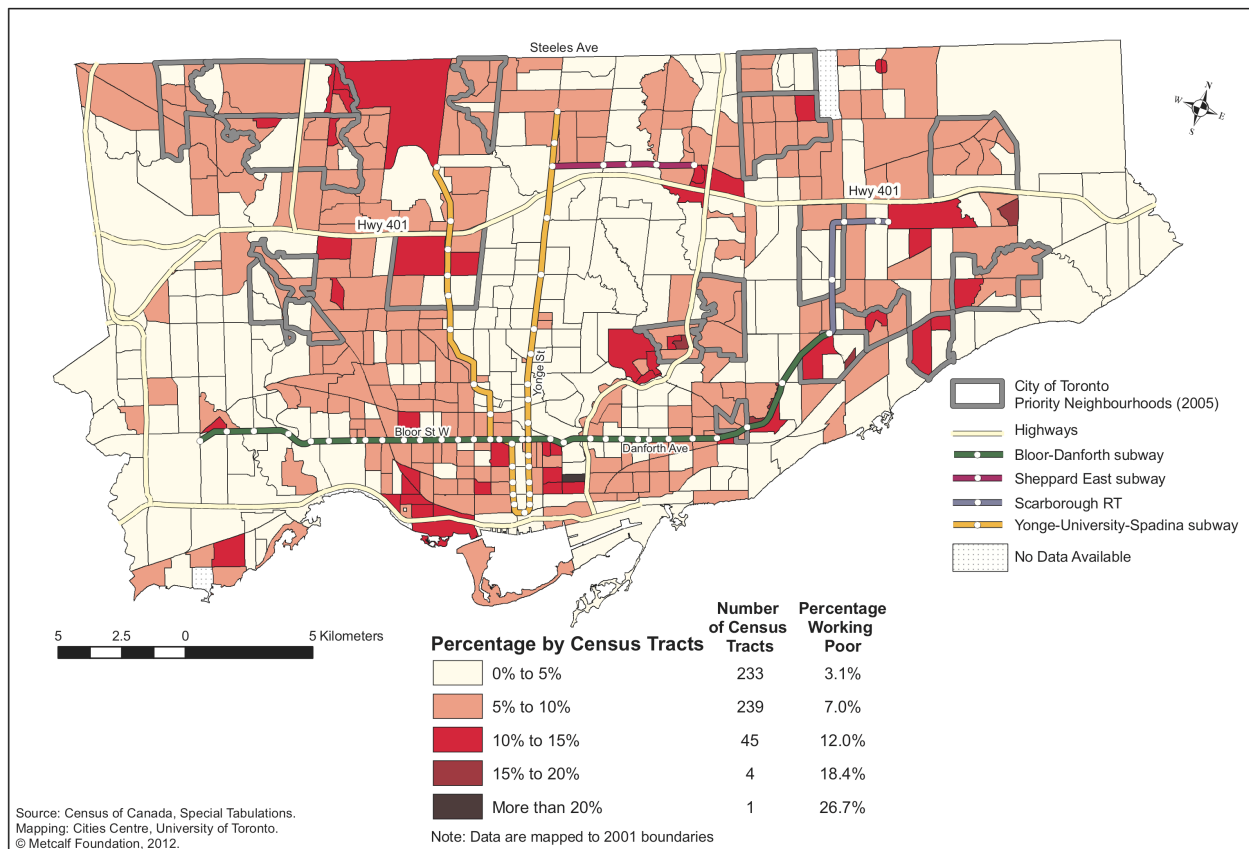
Steeles Ave

N
W E
S

Hwy 401

Hwy 401

Yonge St

Bloor St W

Danforth Ave

City of Toronto Priority Neighbourhoods (2005)

Highways

Bloor-Danforth subway

Sheppard East subway

Scarborough RT

Yonge-University-Spadina subway

No Data Available

5 2.5 0 5 Kilometers

| Percentage by Census Tracts | Number of Census Tracts | Percentage Working Poor |
|---|---|---|
| 0% to 5% | 233 | 3.1% |
| 5% to 10% | 239 | 7.0% |
| 10% to 15% | 45 | 12.0% |
| 15% to 20% | 4 | 18.4% |
| More than 20% | 1 | 26.7% |

Note: Data are mapped to 2001 boundaries

Source: Census of Canada, Special Tabulations.
Mapping: Cities Centre, University of Toronto.
© Metcalf Foundation, 2012.